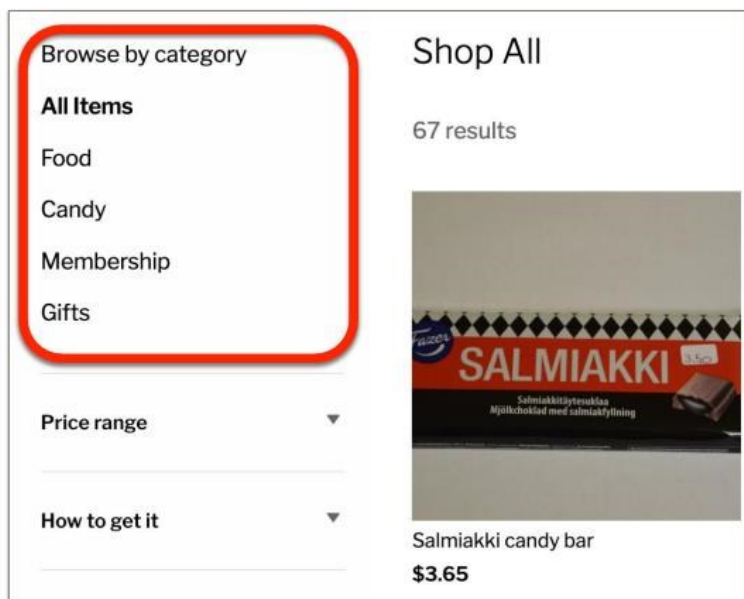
Browse by category

**All Items**

Food

Candy

Membership

Gifts

**Price range**

**How to get it**

Shop All

67 results

Fazer

SALMIAKKI

3.50

Salmiakkitäytesuklaa
Mjölkchoklad med salmiakfyllning

Salmiakki candy bar

**$3.65**